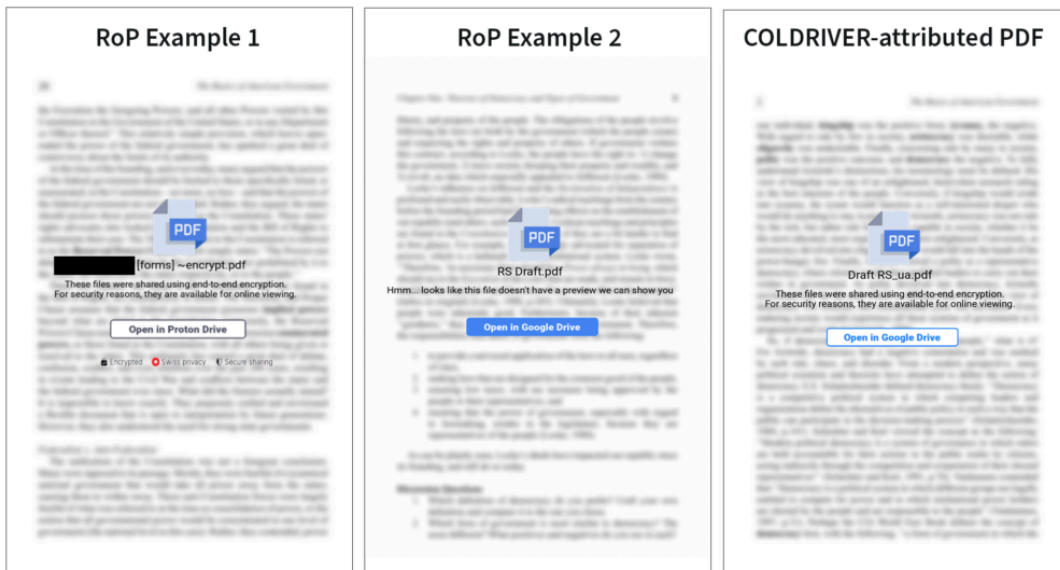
RoP Example 1

PDF

[forms] ~encrypt.pdf

These files were shared using end-to-end encryption. For security reasons, they are available for online viewing.

Open in Proton Drive

Encrypted Swiss privacy Secure sharing

RoP Example 2

PDF

RS Draft.pdf

Hmm... looks like this file doesn't have a preview we can show you

Open in Google Drive

COLDRIVER-attributed PDF

PDF

Draft RS_ua.pdf

These files were shared using end-to-end encryption. For security reasons, they are available for online viewing.

Open in Google Drive